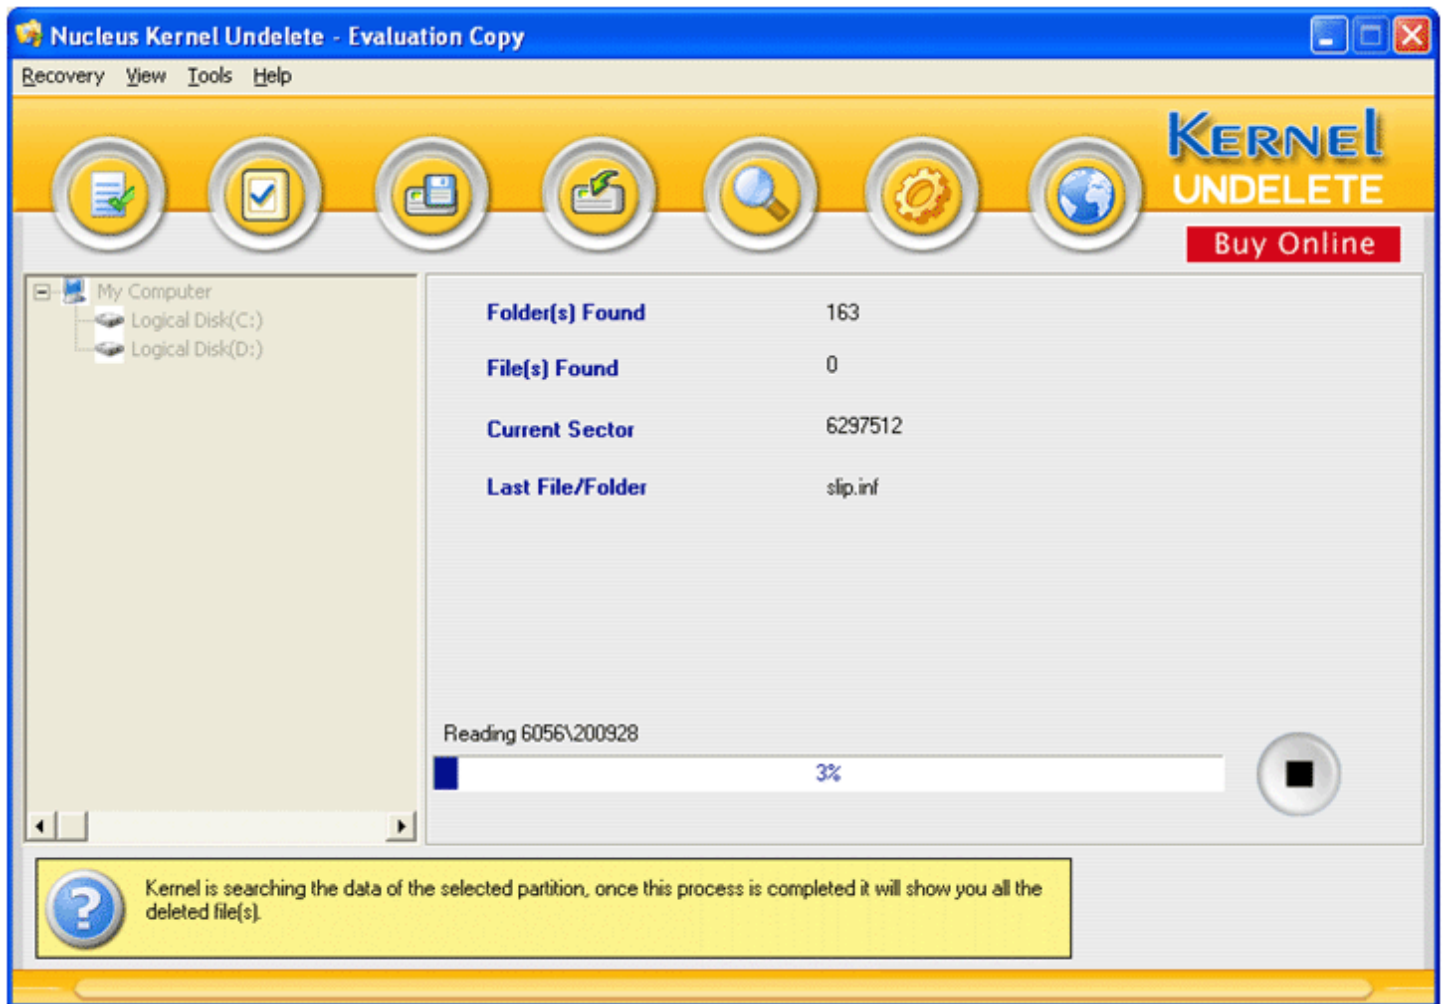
Nucleus Kernel Undelete - Evaluation Copy

Recovery View Tools Help

KERNEL UNDELETE

Buy Online

My Computer
Logical Disk(C:)
Logical Disk(D:)

| | |
|---|---|
| Folder(s) Found | 163 |
| File(s) Found | 0 |
| Current Sector | 6297512 |
| Last File/Folder | slip.inf |

Reading 6056\200928

3%

Kernel is searching the data of the selected partition, once this process is completed it will show you all the deleted file(s).